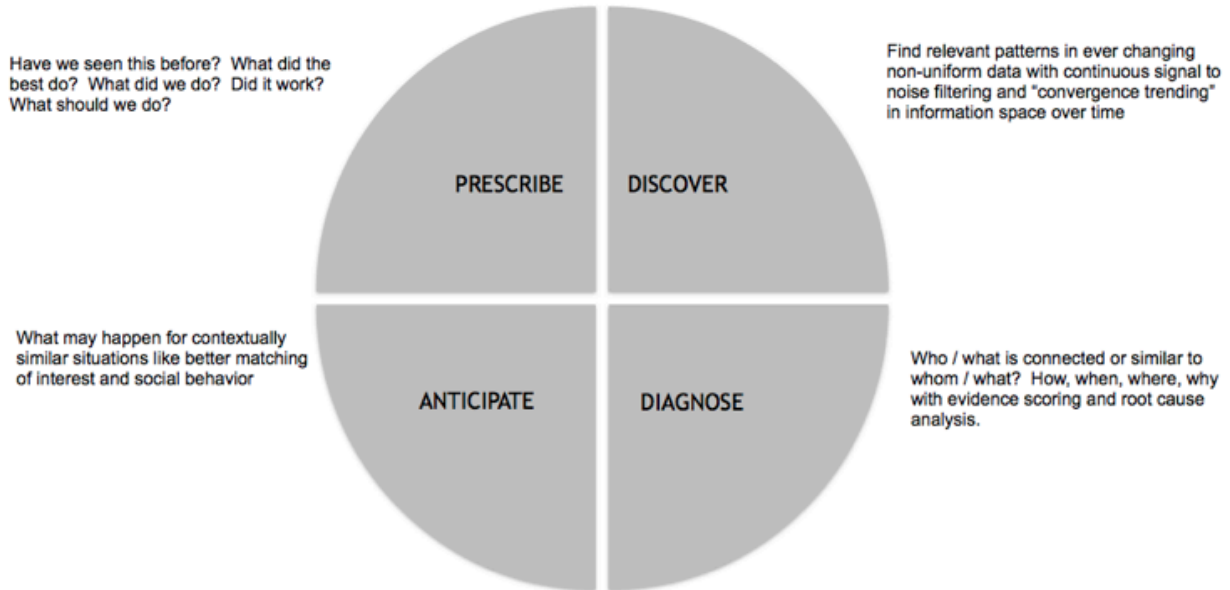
Have we seen this before? What did the best do? What did we do? Did it work? What should we do?

PRESCRIBE

DISCOVER

Find relevant patterns in ever changing non-uniform data with continuous signal to noise filtering and "convergence trending" in information space over time

What may happen for contextually similar situations like better matching of interest and social behavior

ANTICIPATE

DIAGNOSE

Who / what is connected or similar to whom / what? How, when, where, why with evidence scoring and root cause analysis.